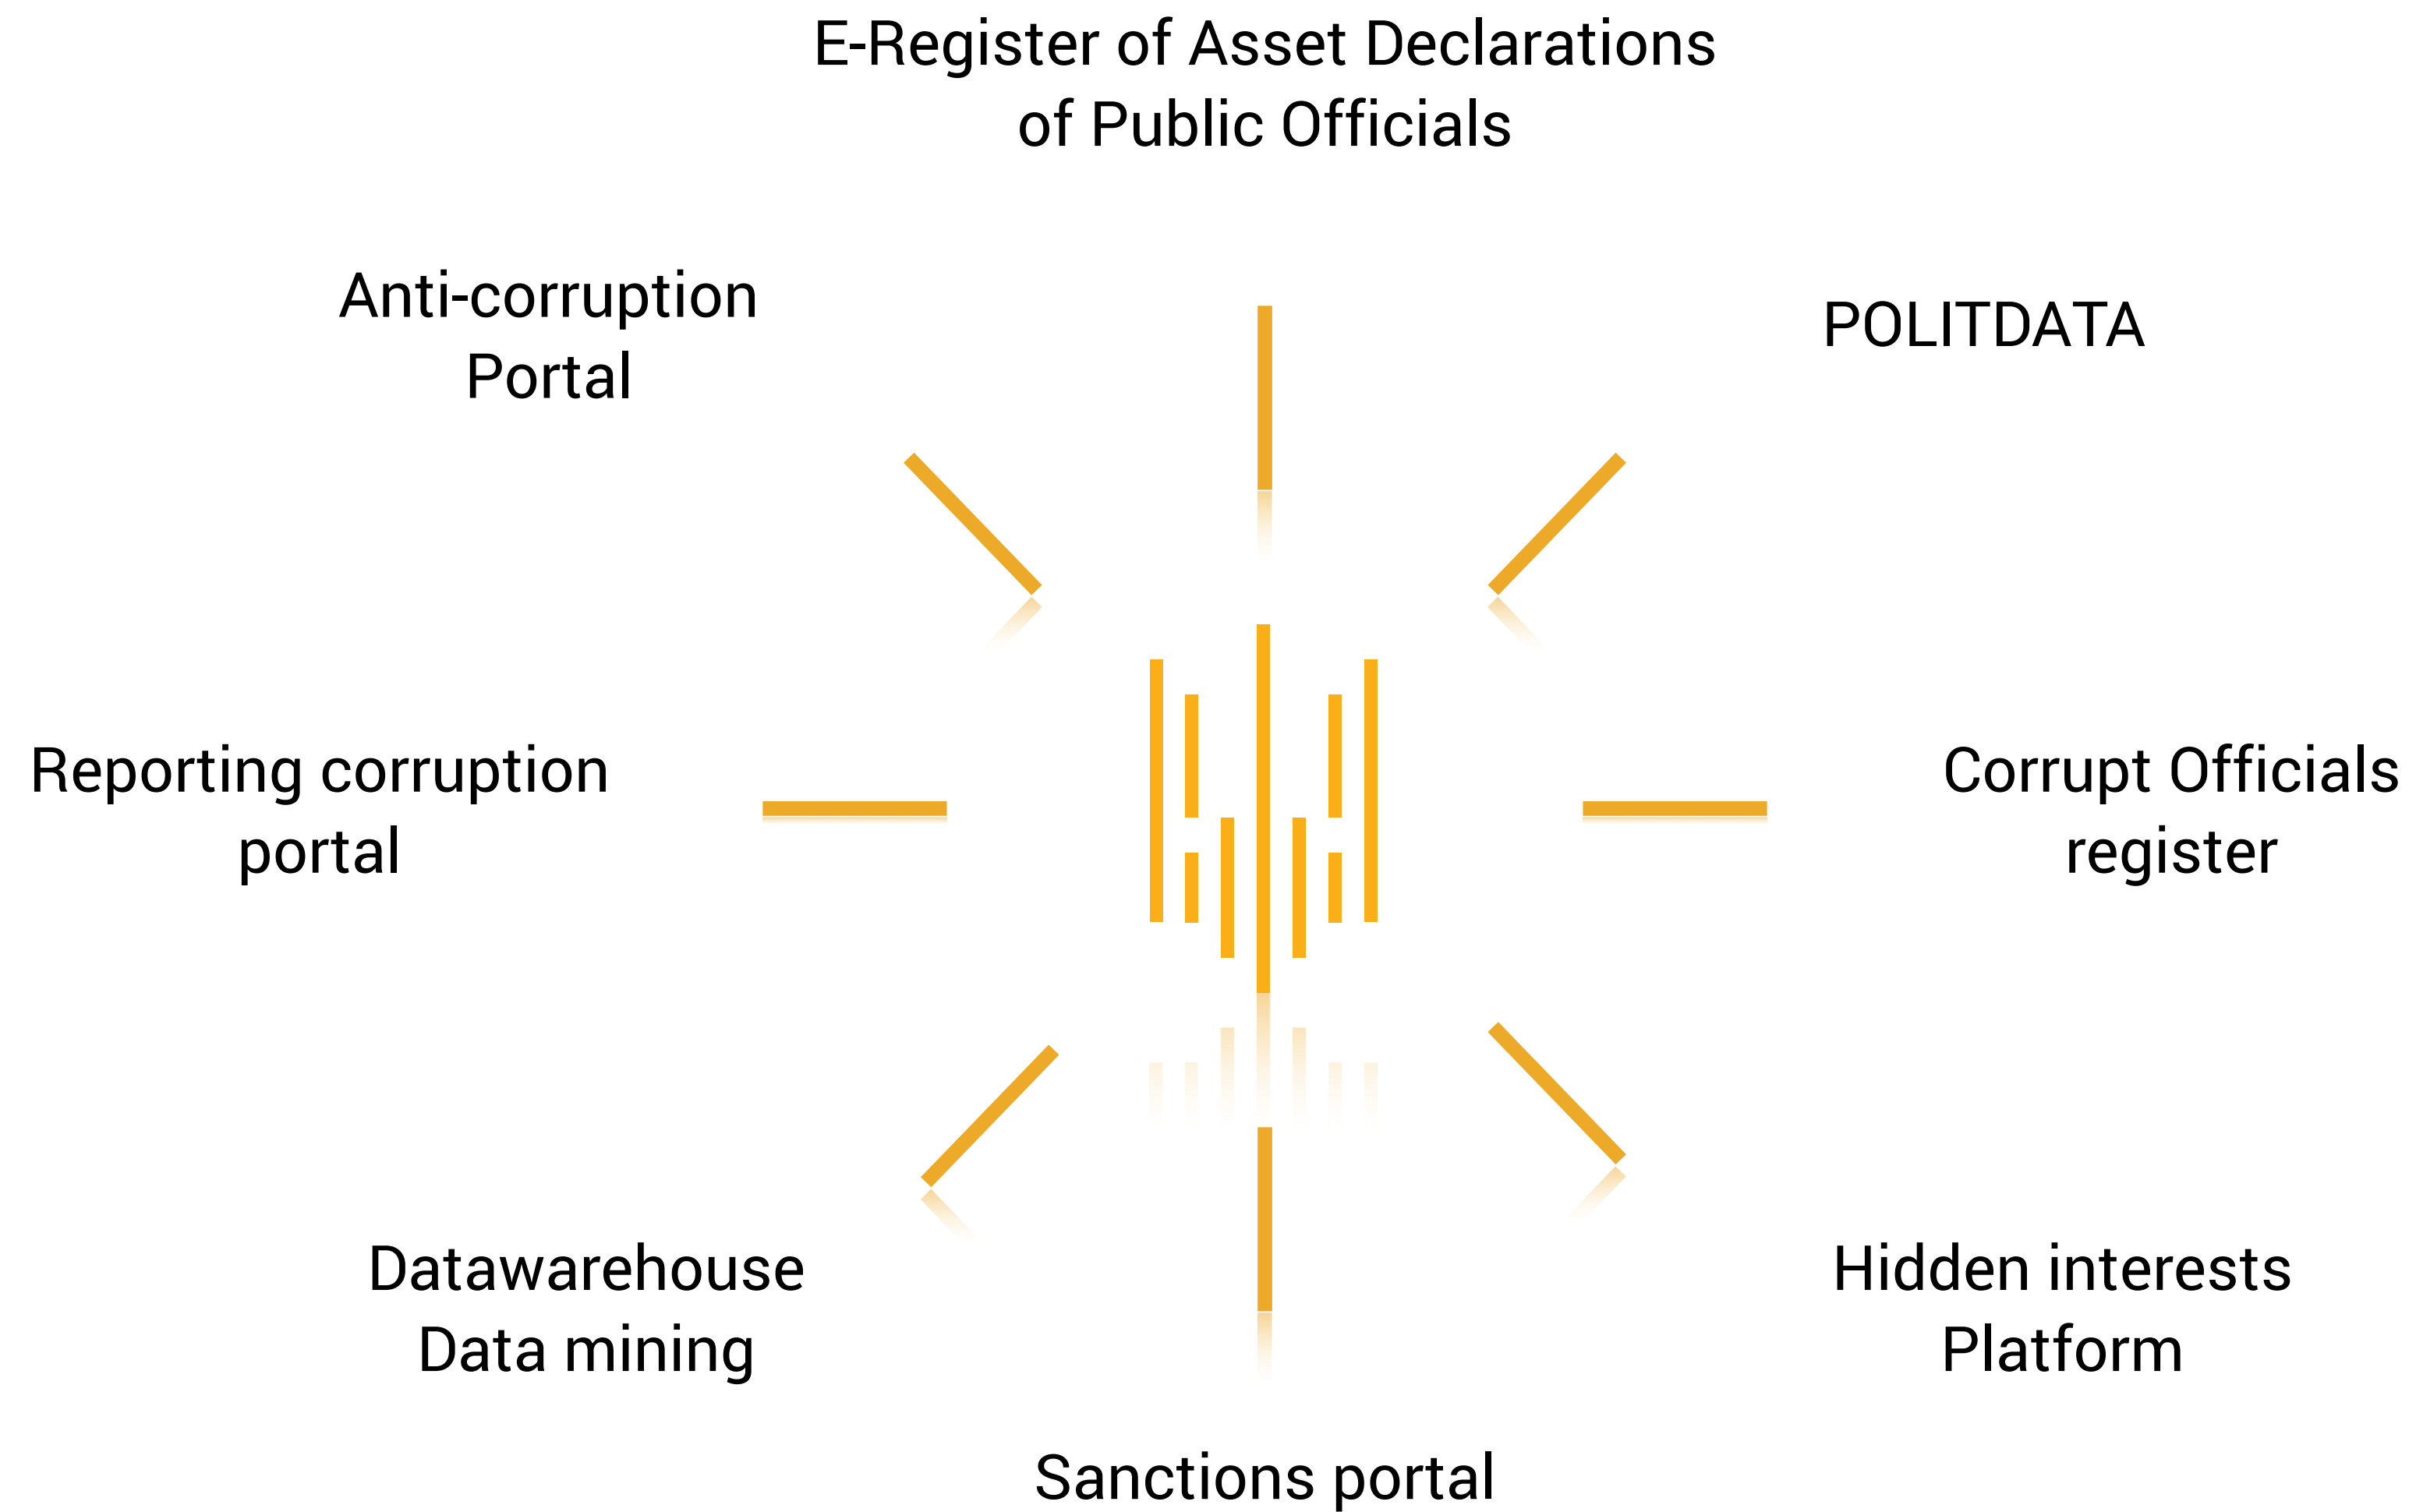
E-Register of Asset Declarations of Public Officials

Anti-corruption Portal

POLITDATA

Reporting corruption portal

Corrupt Officials register

Datawarehouse Data mining

Hidden interests Platform

Sanctions portal